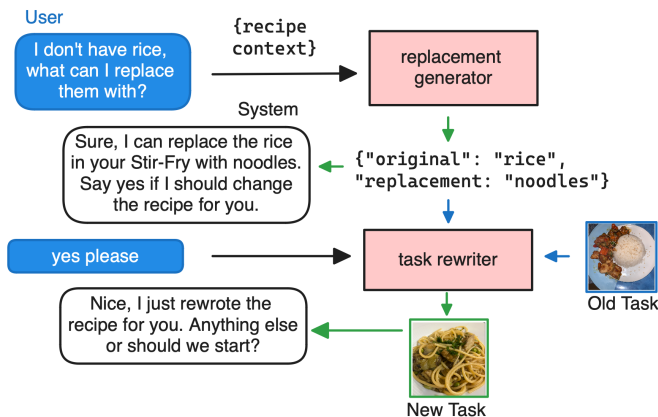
User

I don't have rice, what can I replace them with?

{recipe context}

replacement generator

System

Sure, I can replace the rice in your Stir-Fry with noodles. Say yes if I should change the recipe for you.

{"original": "rice", "replacement: "noodles"}

yes please

task rewriter

Old Task

Nice, I just rewrote the recipe for you. Anything else or should we start?

New Task